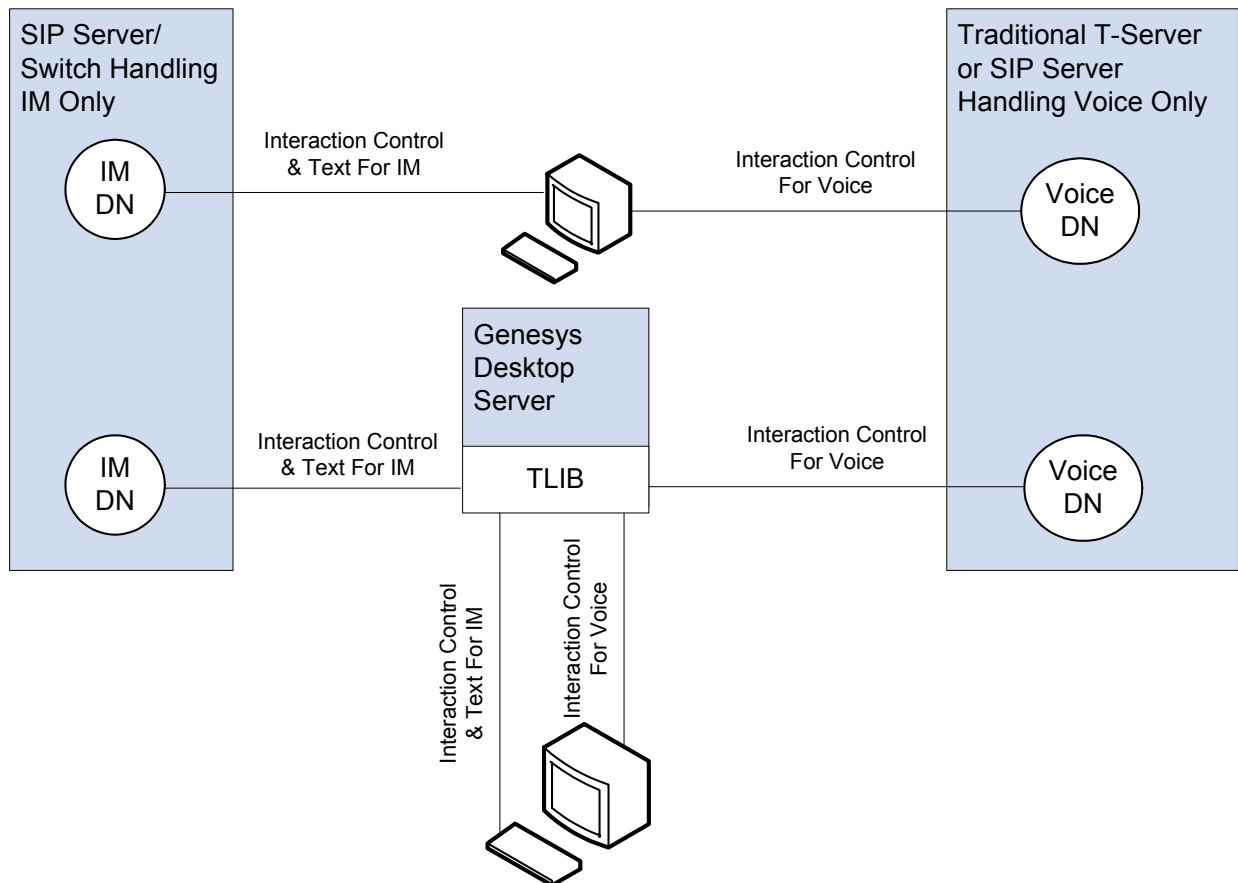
SIP Server/ Switch Handling IM Only

Traditional T-Server or SIP Server Handling Voice Only

Interaction Control & Text For IM

Interaction Control For Voice

IM DN

Voice DN

Genesys Desktop Server

TLIB

Interaction Control & Text For IM

Interaction Control For Voice

IM DN

Voice DN

Interaction Control & Text For IM

Interaction Control For Voice